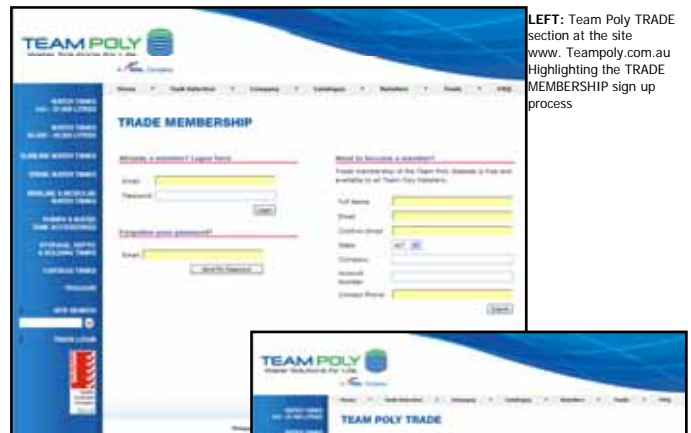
TEAM POLY

TRADE MEMBERSHIP

Already a member? Logon here.

Email

Password

Login

Forgotten your password?

Email

Need to become a member?

Full Name

Email

Confirm Email

State

Company

Contact Phone

Submit

LEFT: Team Poly TRADE section at the site www. Teampoly.com.au Highlighting the TRADE MEMBERSHIP sign up process

TEAM POLY

TEAM POLY TRADE